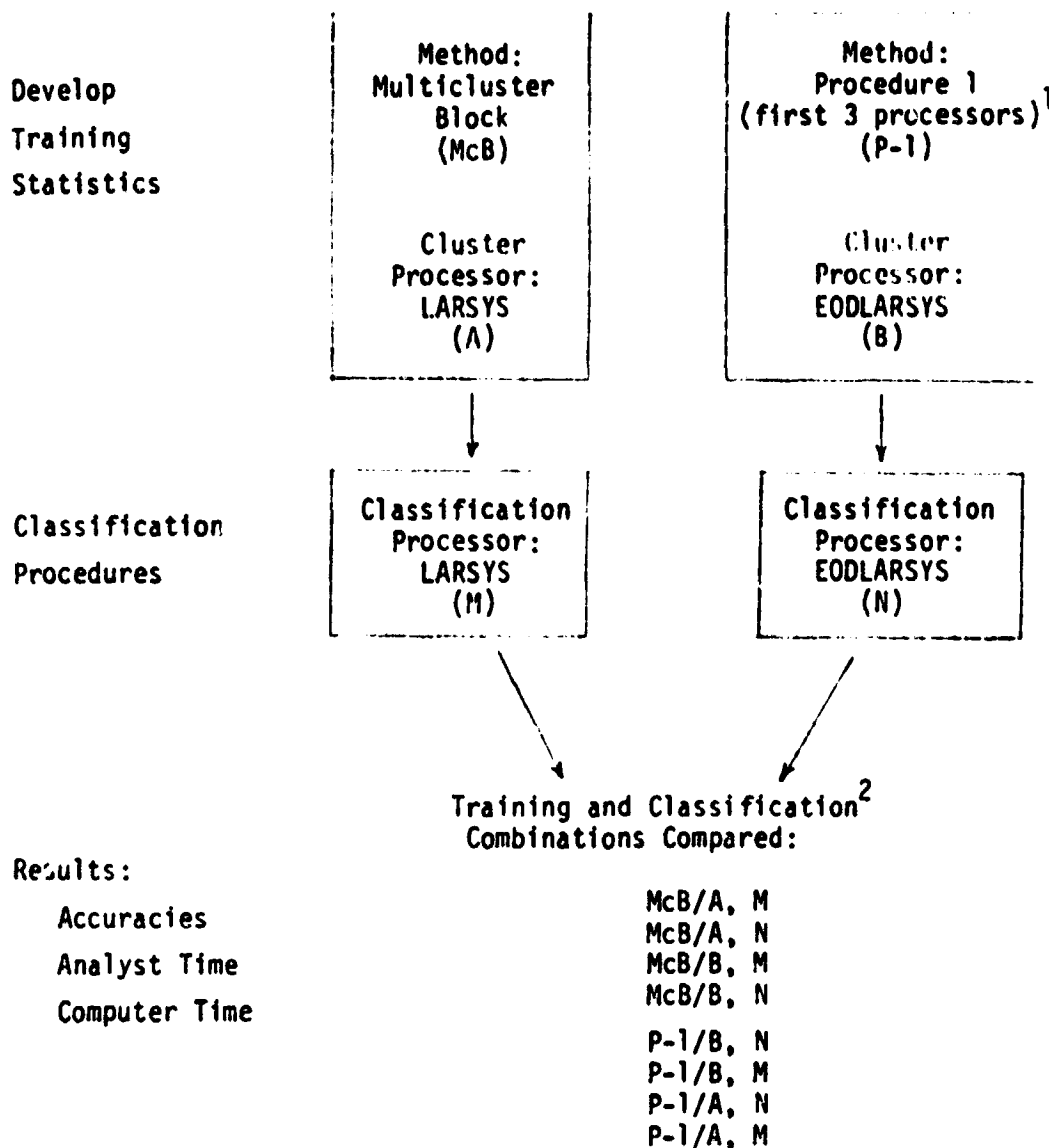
Develop Training Statistics

Method: Multicluster Block (McB)

Cluster Processor: LARSYS (A)

Method: Procedure 1 (first 3 processors)$^1$ (P-1)

Cluster Processor: EODLARSYS (B)

Classification Procedures

Classification Processor: LARSYS (M)

Classification Processor: EODLARSYS (N)

Training and Classification$^2$ Combinations Compared:

Results:
Accuracies
Analyst Time
Computer Time

McB/A, M
McB/A, N
McB/B, M
McB/B, N
P-1/B, N
P-1/B, M
P-1/A, N
P-1/A, M